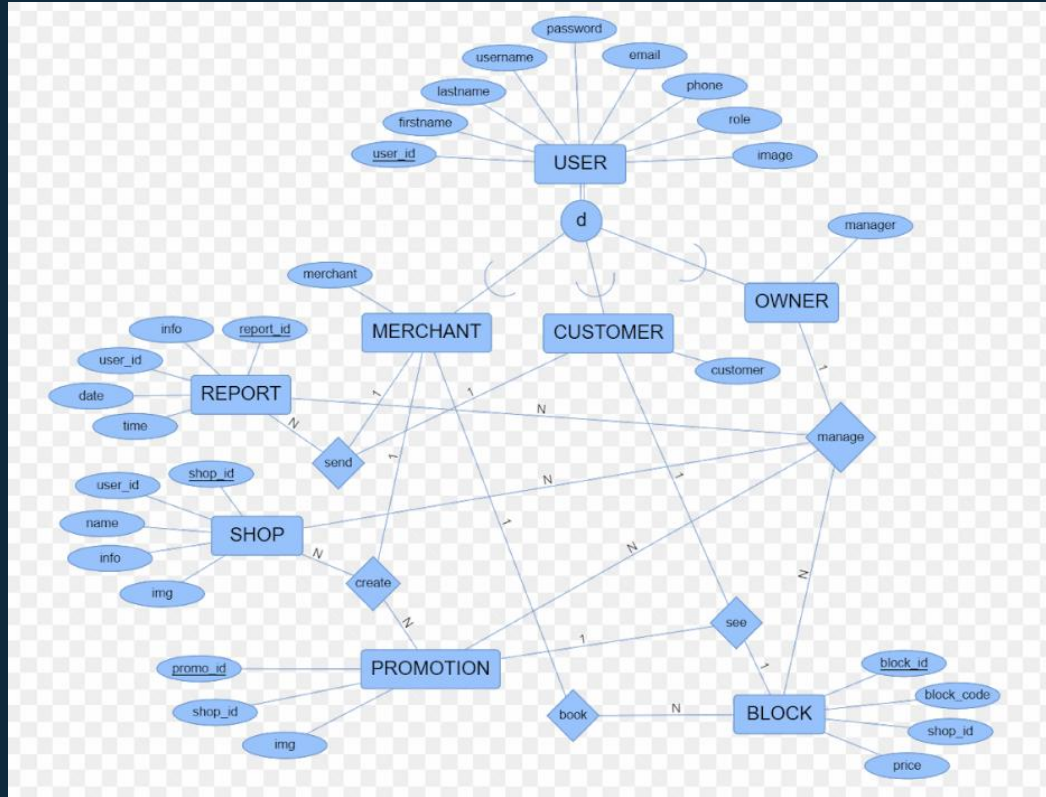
password
username
email
lastname
phone
firstname
role
user_id
USER
image
d
manager
merchant
OWNER
info
report_id
MERCHANT
CUSTOMER
user_id
customer
date
REPORT
1
1
1
N
time
N
send
manage
shop_id
user_id
N
1
name
SHOP
1
info
N
N
create
img
N
N
1
see
promo_id
PROMOTION
1
block_id
shop_id
book
N
BLOCK
block_code
img
shop_id
price